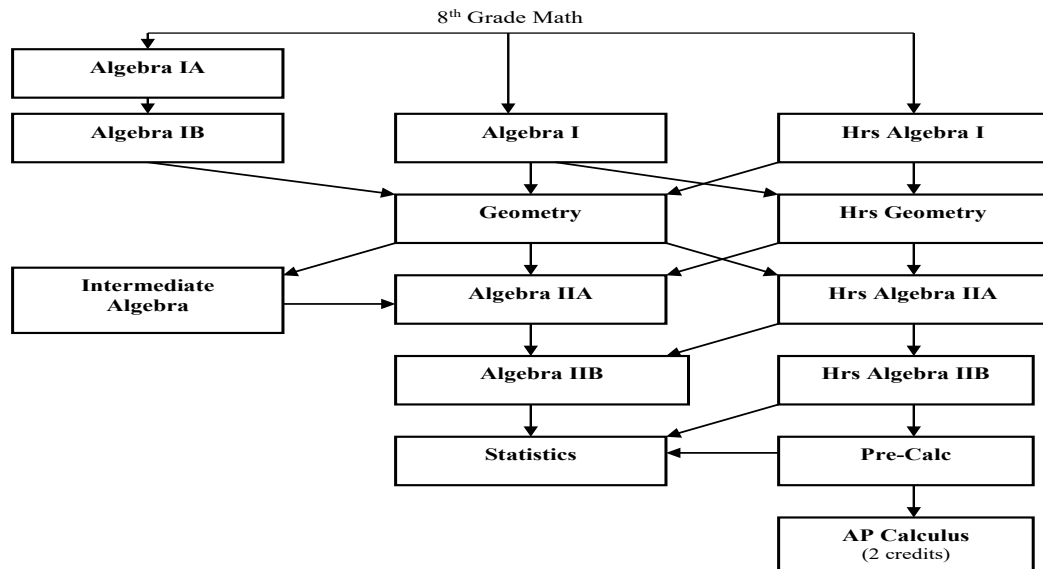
8$^{th}$ Grade Math

Algebra IA

Algebra IB

Algebra I

Hrs Algebra I

Geometry

Hrs Geometry

Intermediate Algebra

Algebra IIA

Hrs Algebra IIA

Algebra IIB

Hrs Algebra IIB

Statistics

Pre-Calc

AP Calculus
(2 credits)